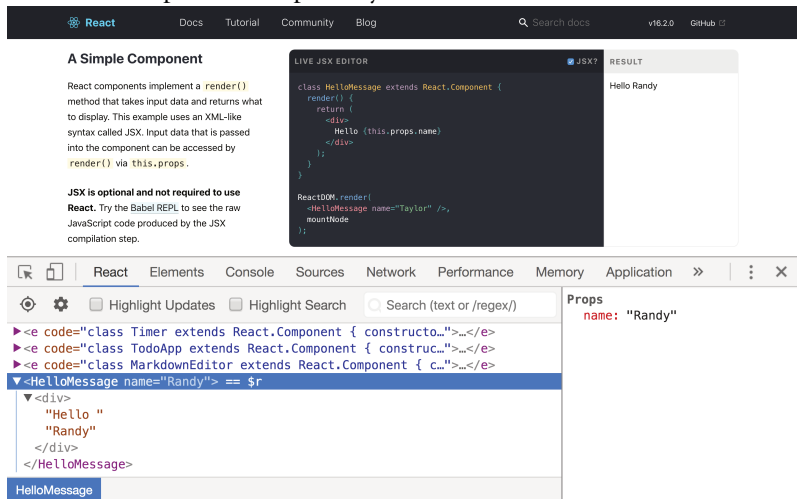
React Docs Tutorial Community Blog Search docs v16.2.0 GitHub

A Simple Component

React components implement a render() method that takes input data and returns what to display. This example uses an XML-like syntax called JSX. Input data that is passed into the component can be accessed by render() via this.props.

JSX is optional and not required to use React. Try the Babel REPL to see the raw JavaScript code produced by the JSX compilation step.

LIVE JSX EDITOR JSX?

```
class HelloMessage extends React.Component {
  render() {
    return (
      <div>
        Hello {this.props.name}
      </div>
    );
  }
}

ReactDOM.render(
  <HelloMessage name="Taylor" />,
  mountNode
);
```

RESULT

Hello Randy

React Elements Console Sources Network Performance Memory Application »

Highlight Updates Highlight Search Search (text or /regex/)

▶<e code="class Timer extends React.Component { constructo…">…</e>
▶<e code="class TodoApp extends React.Component { construc…">…</e>
▶<e code="class MarkdownEditor extends React.Component { c…">…</e>
▼<HelloMessage name="Randy"> == $r
▼<div>
"Hello "
"Randy"
</div>
</HelloMessage>

Props
name: "Randy"

HelloMessage